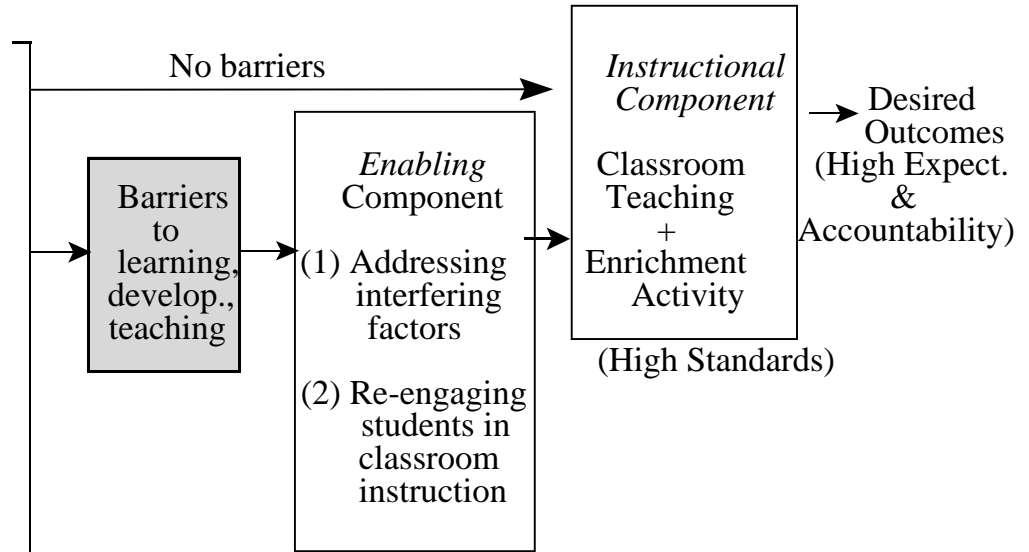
No barriers

Barriers to learning, develop., teaching

*Enabling* Component

(1) Addressing interfering factors

(2) Re-engaging students in classroom instruction

*Instructional Component*

Classroom Teaching + Enrichment Activity

(High Standards)

Desired Outcomes (High Expect. & Accountability)